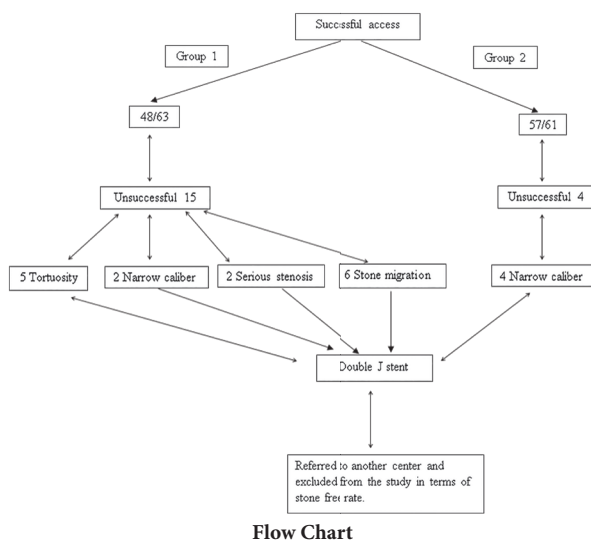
Successful access

Group 1

Group 2

48/63

57/61

Unsuccessful 15

Unsuccessful 4

5 Tortuosity

2 Narrow caliber

2 Serious stenosis

6 Stone migration

4 Narrow caliber

Double J stent

Referred to another center and excluded from the study in terms of stone free rate.

Flow Chart